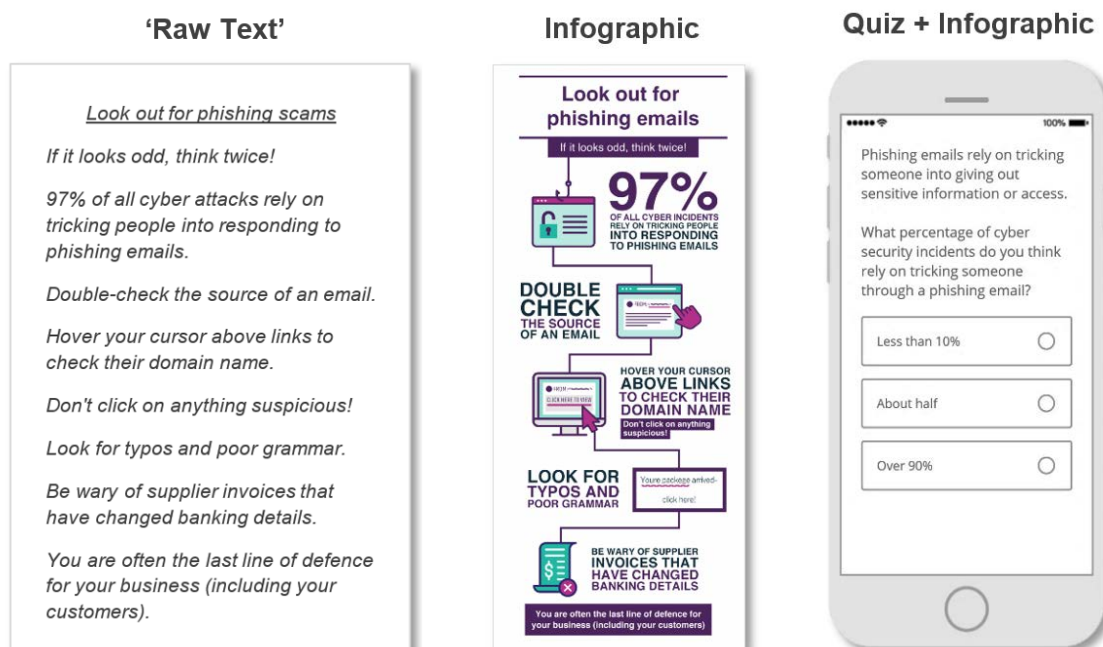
'Raw Text'

Look out for phishing scams

If it looks odd, think twice!

97% of all cyber attacks rely on tricking people into responding to phishing emails.

Double-check the source of an email.

Hover your cursor above links to check their domain name.

Don't click on anything suspicious!

Look for typos and poor grammar.

Be wary of supplier invoices that have changed banking details.

You are often the last line of defence for your business (including your customers).

Infographic

Look out for phishing emails

If it looks odd, think twice!

97%
OF ALL CYBER INCIDENTS RELY ON TRICKING PEOPLE INTO RESPONDING TO PHISHING EMAILS

DOUBLE CHECK THE SOURCE OF AN EMAIL

FROM

HOVER YOUR CURSOR ABOVE LINKS TO CHECK THEIR DOMAIN NAME

FROM

CLICK HERE TO VIEW

Don't click on anything suspicious!

LOOK FOR TYPOS AND POOR GRAMMAR

Youre packege arrived- click here!

BE WARY OF SUPPLIER INVOICES THAT HAVE CHANGED BANKING DETAILS

You are often the last line of defence for your business (including your customers)

Quiz + Infographic

100%

Phishing emails rely on tricking someone into giving out sensitive information or access.

What percentage of cyber security incidents do you think rely on tricking someone through a phishing email?

Less than 10%

About half

Over 90%